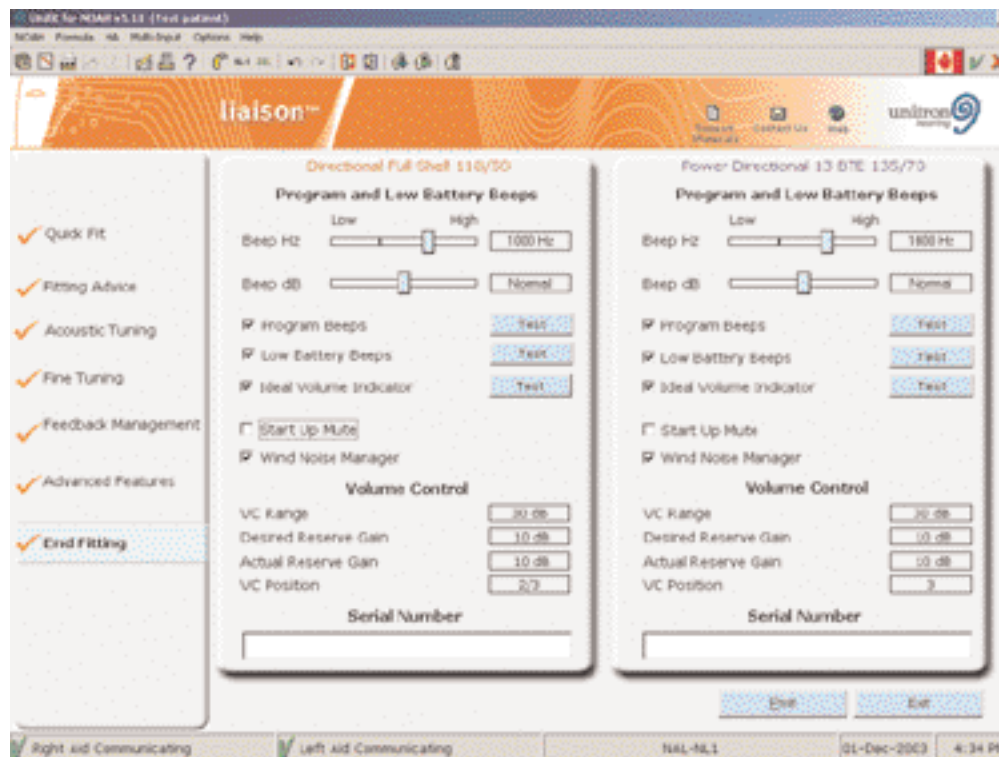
UnifiX for NOAH v5.11 (Test patient)
NOAH Formula HA Multi-Input Options Help

liaison™
Resource Materials Contact Us Help
unitron hearing

Quick Fit
Fitting Advice
Acoustic Tuning
Fine Tuning
Feedback Management
Advanced Features
End Fitting

Directional Full Shell 110/50
Program and Low Battery Beeps
Low High
Beep Hz 1000 Hz
Beep dB Normal
Program Beeps Test
Low Battery Beeps Test
Ideal Volume Indicator Test
Start Up Mute
Wind Noise Manager
Volume Control
VC Range 30 dB
Desired Reserve Gain 10 dB
Actual Reserve Gain 10 dB
VC Position 2/3
Serial Number

Power Directional 13 BTE 135/70
Program and Low Battery Beeps
Low High
Beep Hz 1800 Hz
Beep dB Normal
Program Beeps Test
Low Battery Beeps Test
Ideal Volume Indicator Test
Start Up Mute
Wind Noise Manager
Volume Control
VC Range 30 dB
Desired Reserve Gain 10 dB
Actual Reserve Gain 10 dB
VC Position 3
Serial Number

Print Exit

Right aid Communicating Left aid Communicating NAL-NL1 01-Dec-2003 4:34 P